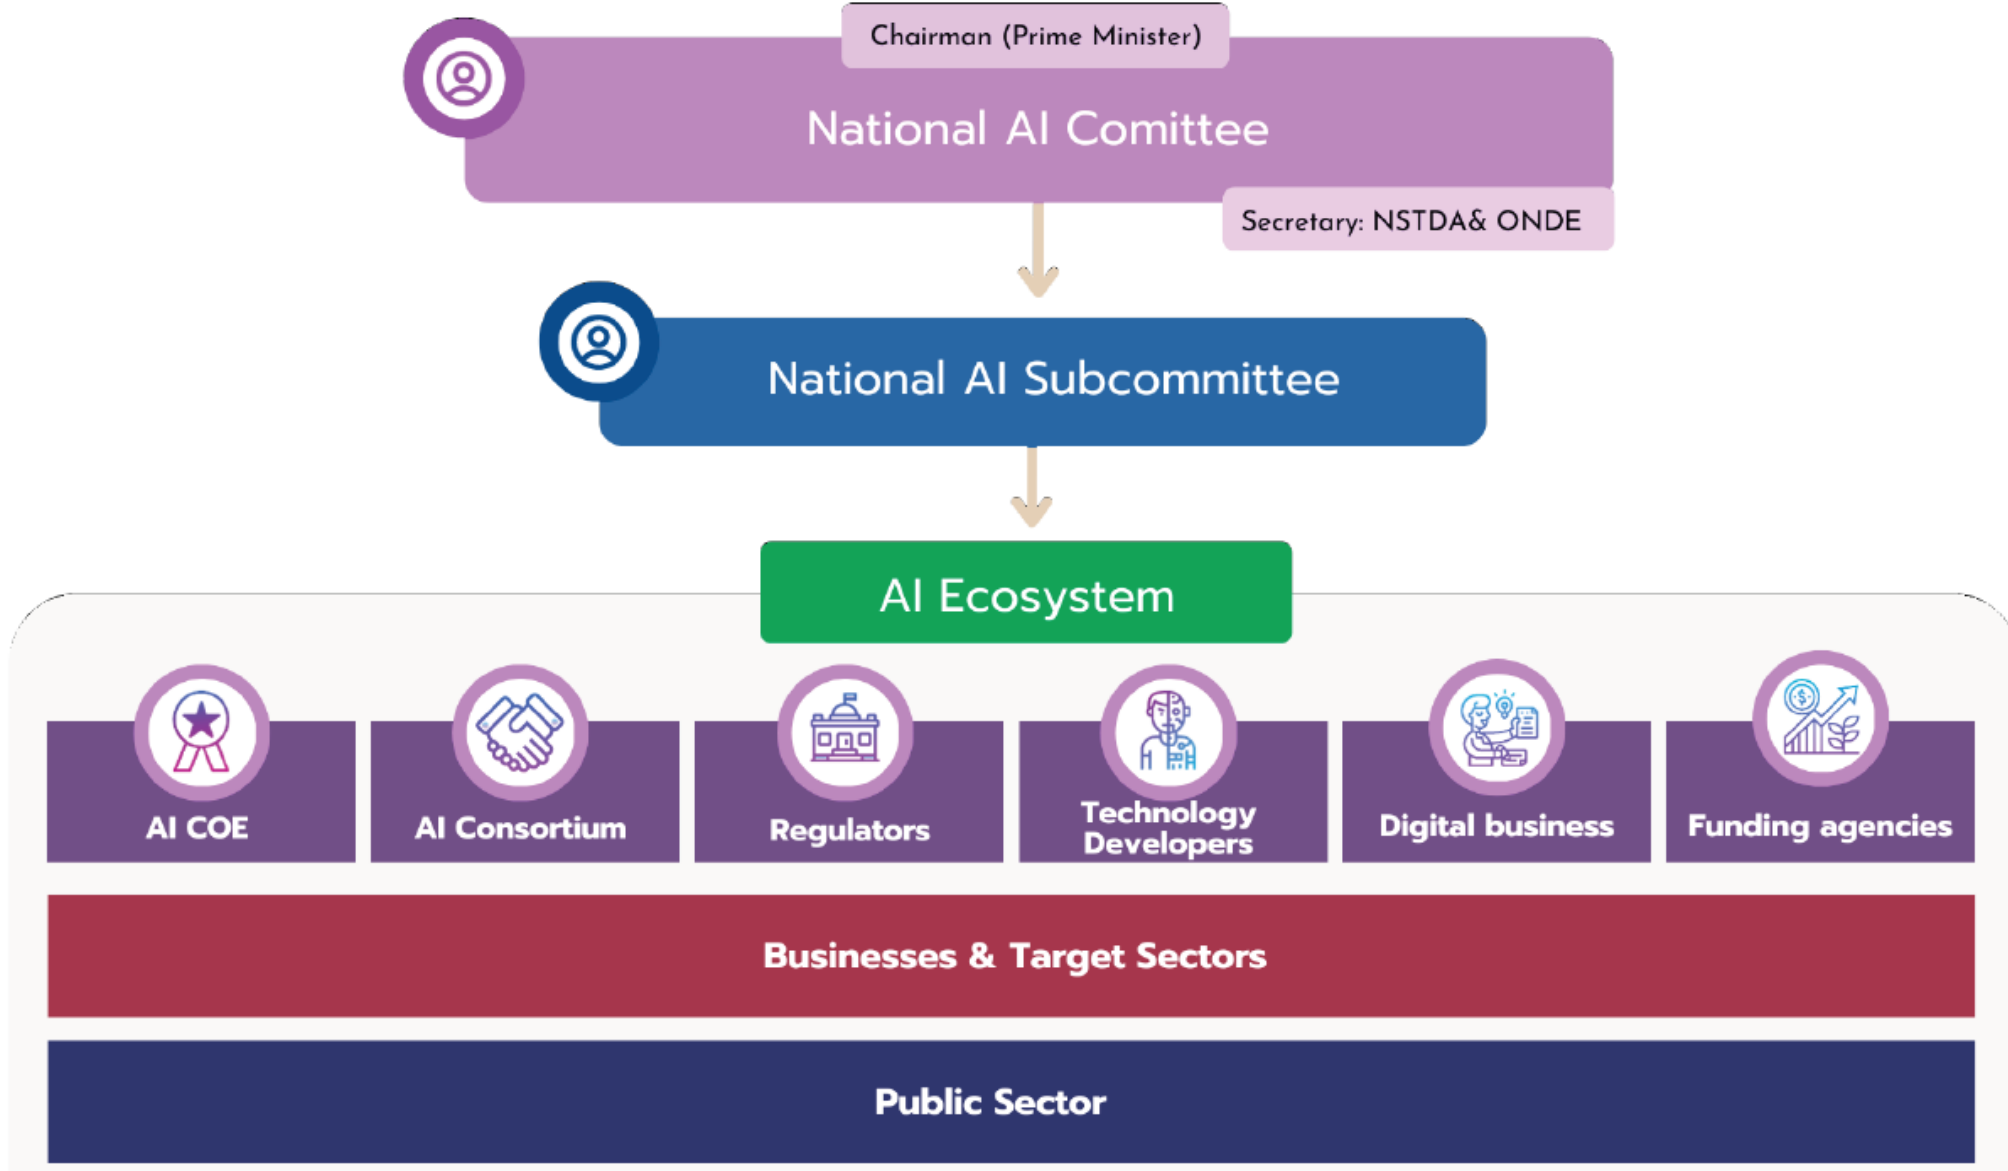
Chairman (Prime Minister)

National AI Comittee

Secretary: NSTDA& ONDE

National AI Subcommittee

AI Ecosystem

AI COE

AI Consortium

Regulators

Technology Developers

Digital business

Funding agencies

Businesses & Target Sectors

Public Sector